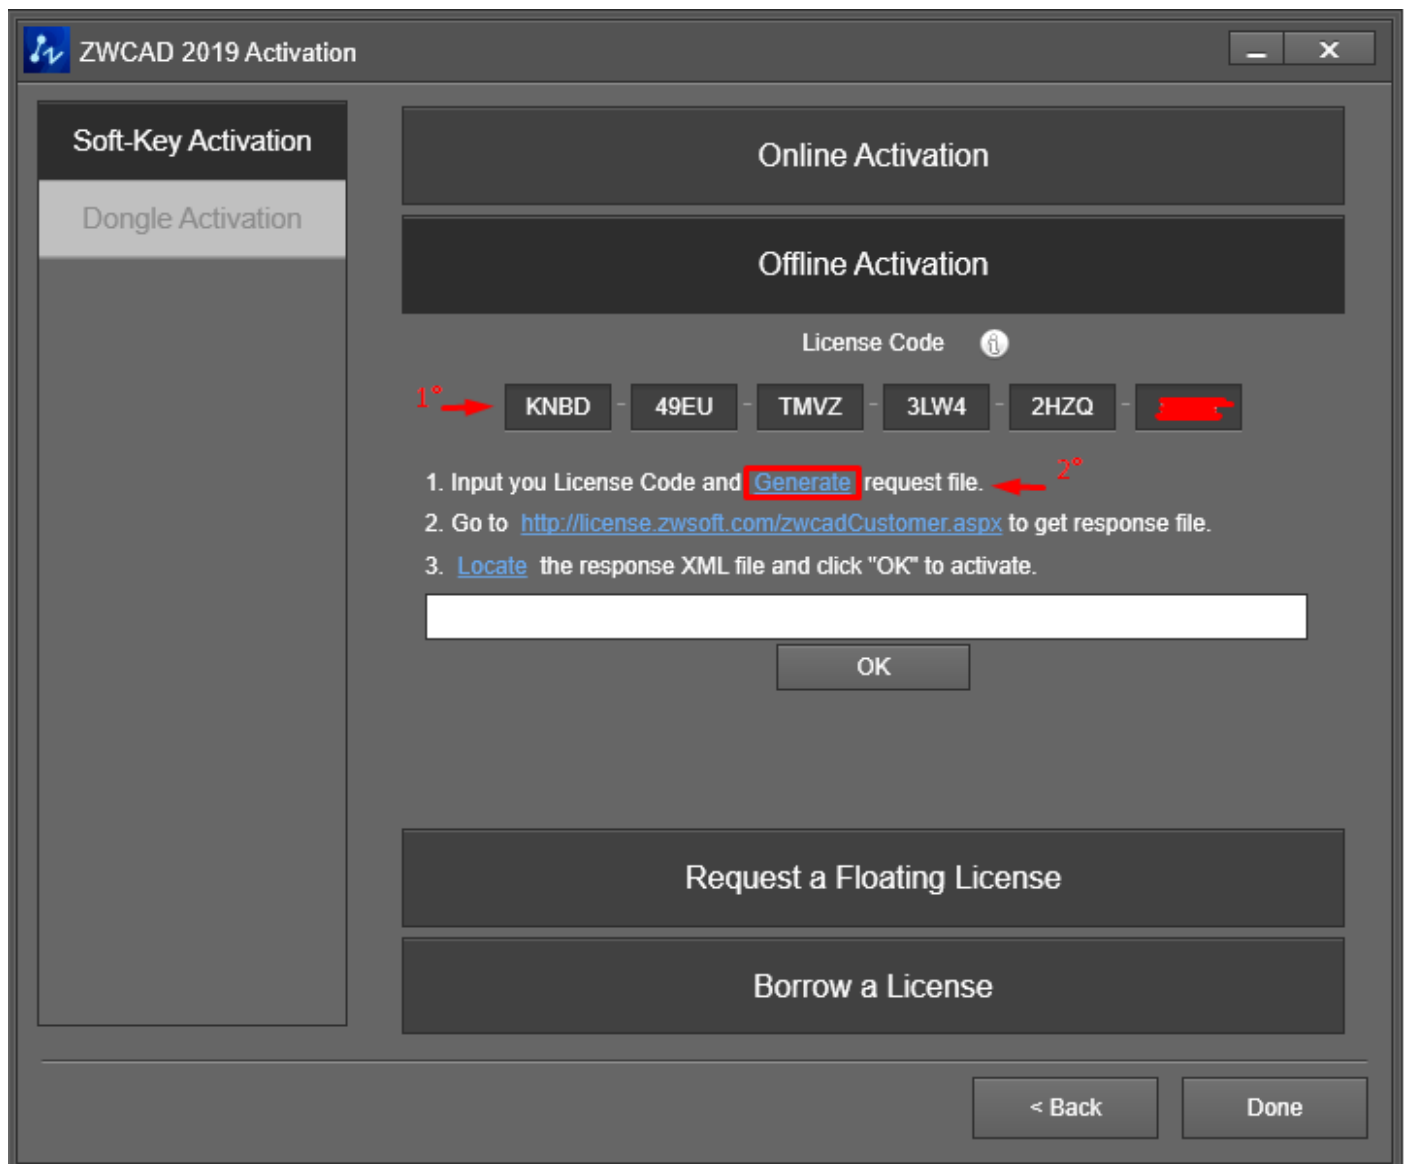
ZWCAD 2019 Activation

Soft-Key Activation

Dongle Activation

Online Activation

Offline Activation

License Code

1°

KNBD - 49EU - TMVZ - 3LW4 - 2HZQ - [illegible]

1. Input you License Code and Generate request file.

2°

2. Go to http://license.zwsoft.com/zwcadCustomer.aspx to get response file.

3. Locate the response XML file and click "OK" to activate.

OK

Request a Floating License

Borrow a License

< Back

Done